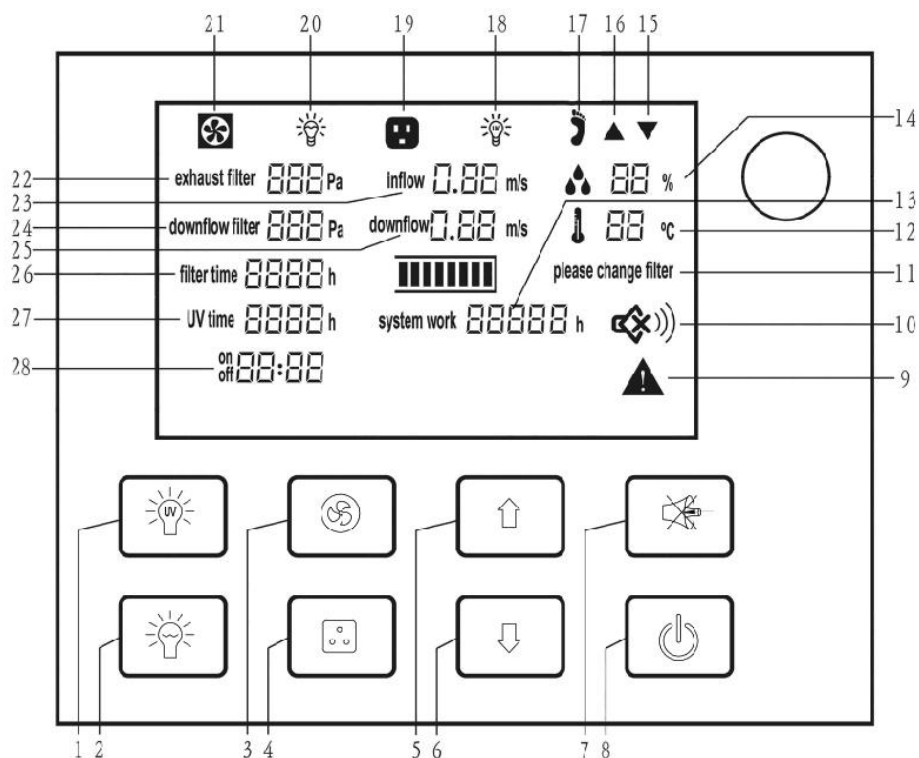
21 20 19 18 17 16 15

14

22 exhaust filter 888 Pa

23 inflow 0.88 m/s

88 %

13

24 downflow filter 888 Pa

25 downflow 0.88 m/s

88 °C

12

26 filter time 8888 h

please change filter

11

27 UV time 8888 h

system work 88888 h

10

28 on off 88:88

9

UV

1 2 3 4 5 6 7 8